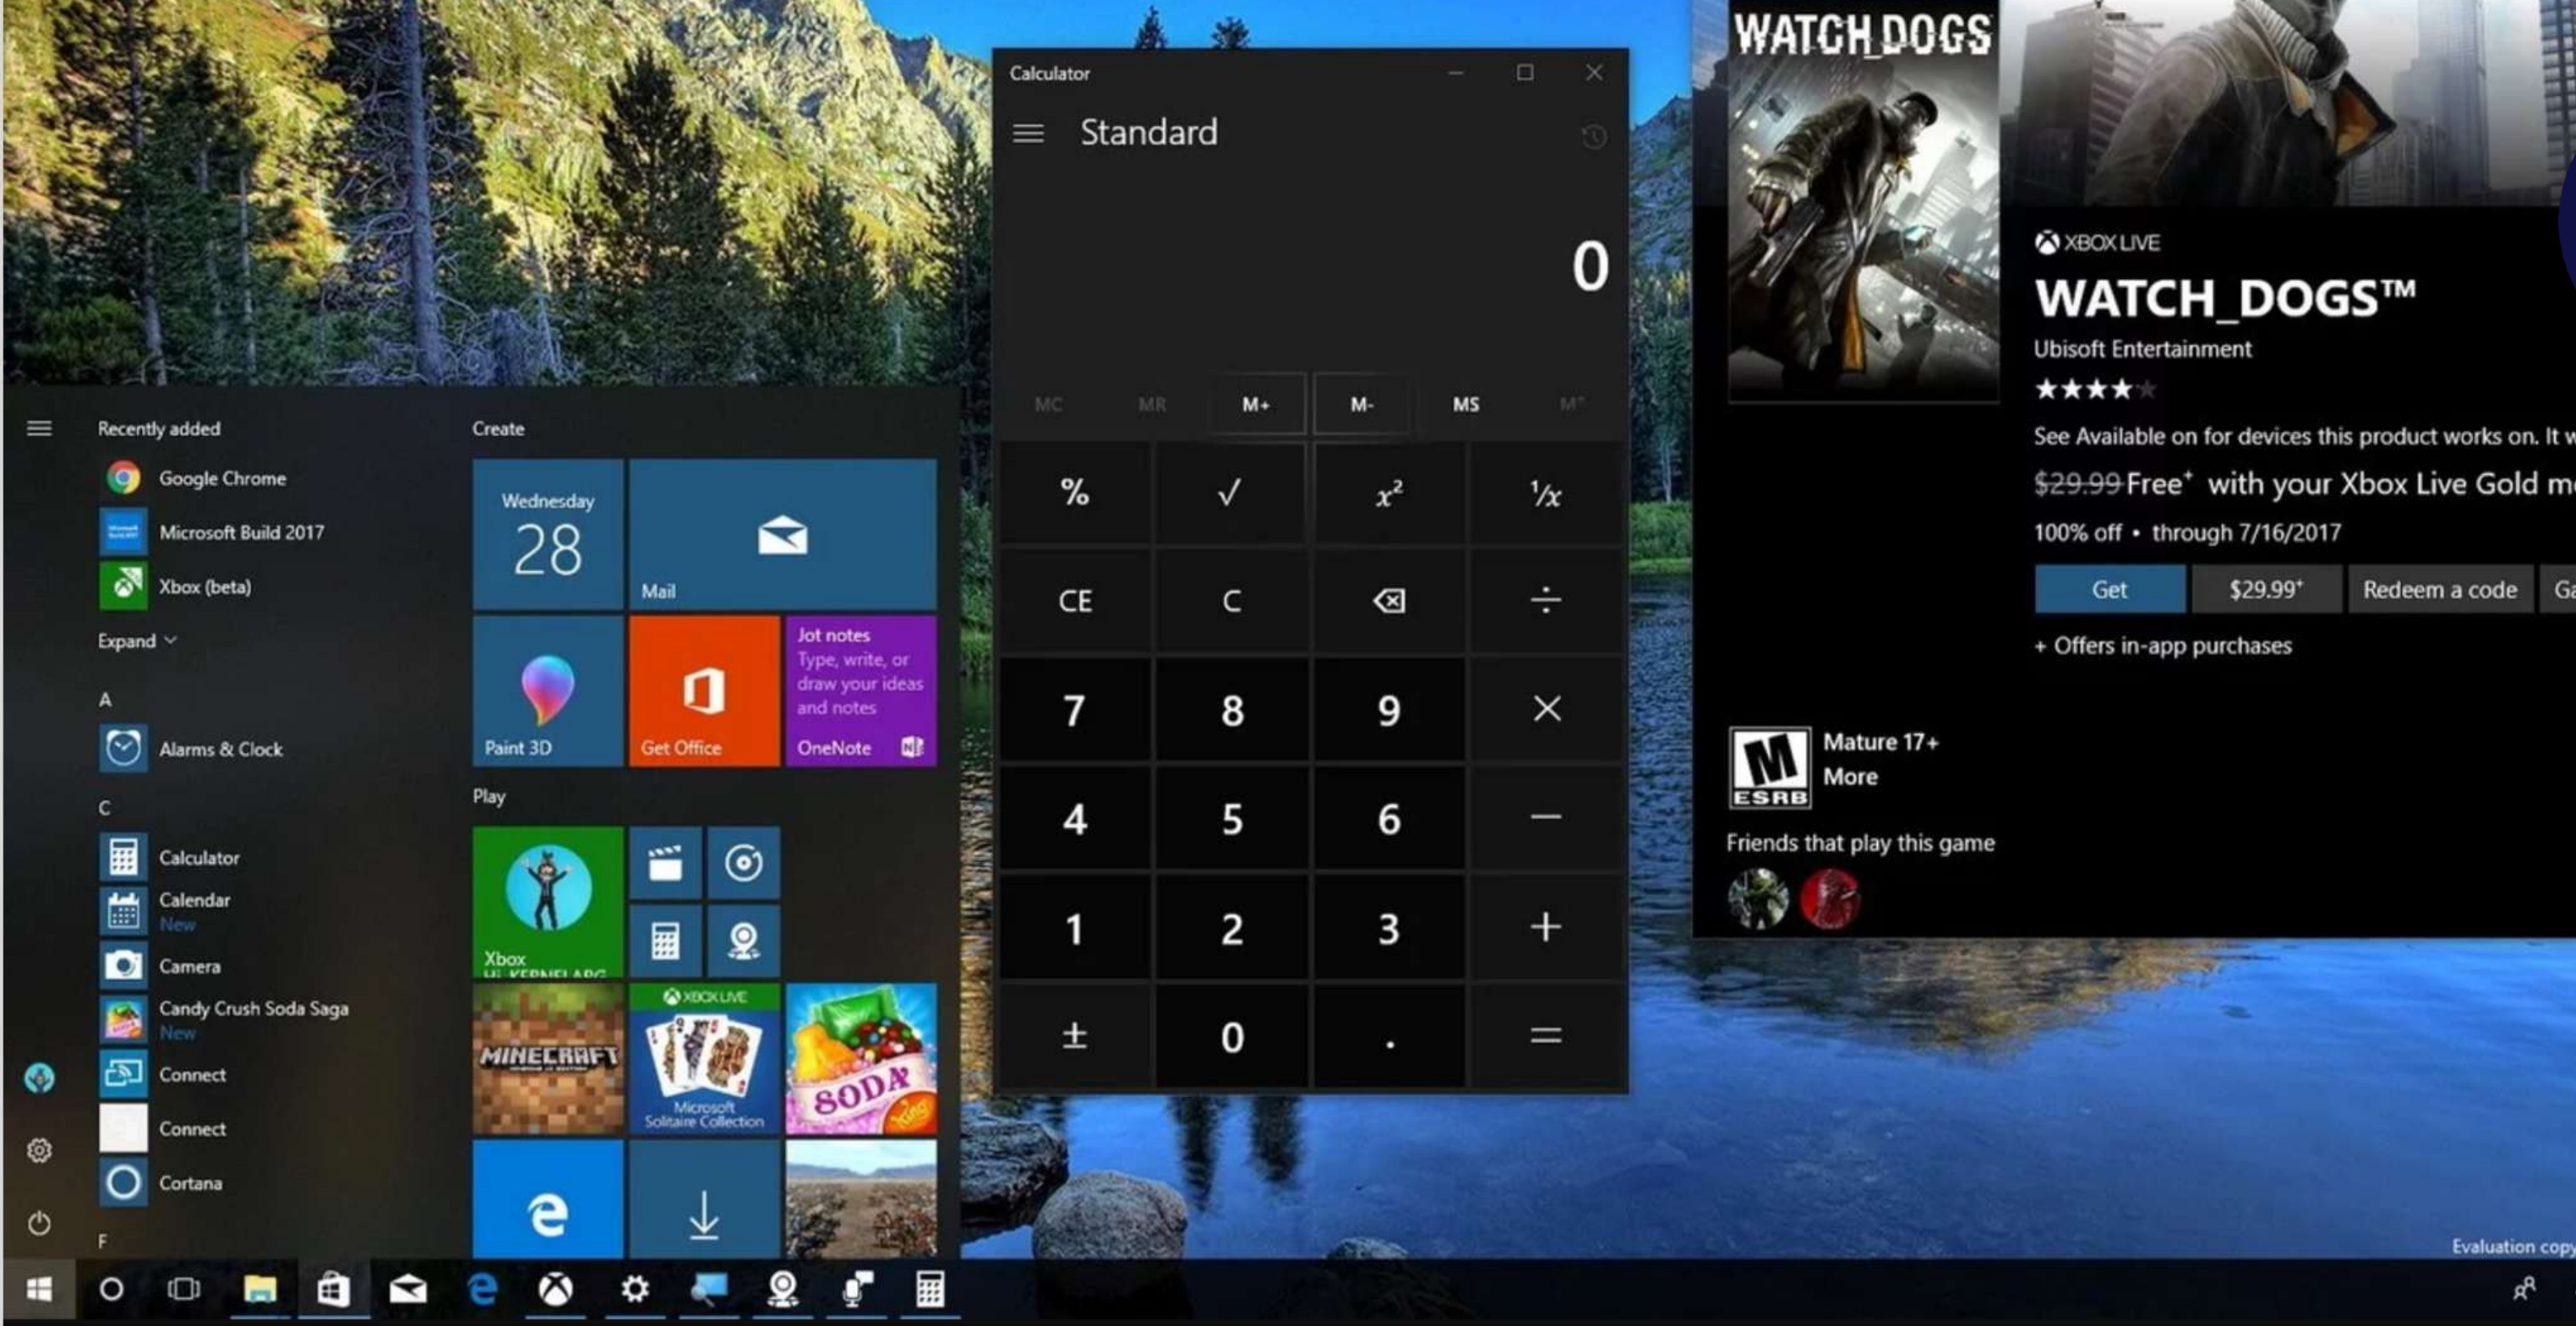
Recently added

Google Chrome

Microsoft Build 2017

Xbox (beta)

Expand

A

Alarms & Clock

C

Calculator

Calendar
New

Camera

Candy Crush Soda Saga
New

Connect

Connect

Cortana

F

Create

Wednesday 28

Mail

Paint 3D

Get Office

Jot notes
Type, write, or draw your ideas and notes
OneNote

Play

Xbox

MINECRAFT

XBOX LIVE
Microsoft Solitaire Collection

SODA

Calculator

Standard

0

MC MR M+ M- MS M

%
√
$x^2$
$1/x$
CE
C
⌫
÷
7
8
9
×
4
5
6
−
1
2
3
+
±
0
.
=

WATCH DOGS

XBOX LIVE

WATCH_DOGS™

Ubisoft Entertainment

★★★★

See Available on for devices this product works on. It w

$29.99 Free⁺ with your Xbox Live Gold m

100% off • through 7/16/2017

Get
$29.99⁺
Redeem a code
Ga

+ Offers in-app purchases

M ESRB
Mature 17+
More

Friends that play this game

Evaluation copy